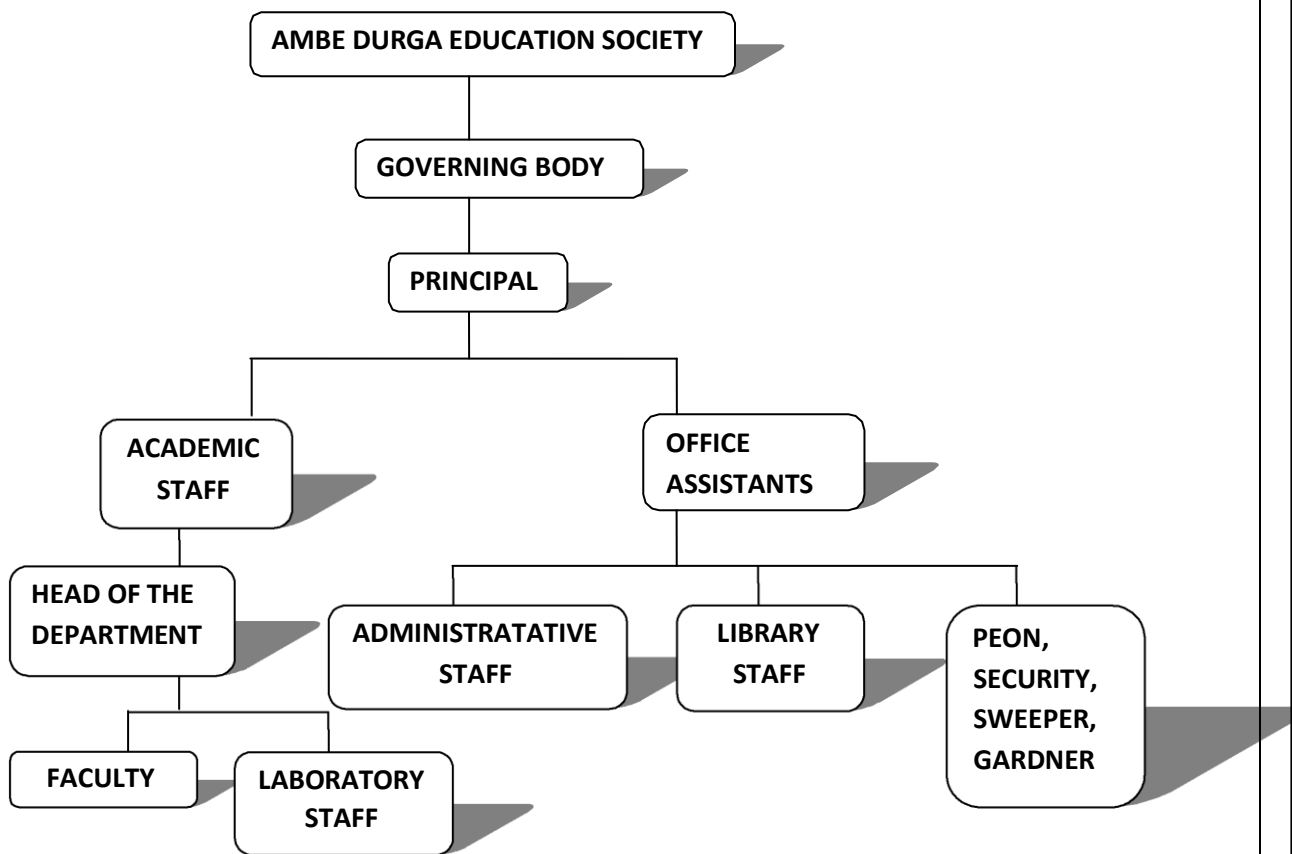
AMBE DURGA EDUCATION SOCIETY

GOVERNING BODY

PRINCIPAL

ACADEMIC STAFF

OFFICE ASSISTANTS

HEAD OF THE DEPARTMENT

ADMINISTRATATIVE STAFF

LIBRARY STAFF

PEON, SECURITY, SWEEPER, GARDNER

FACULTY

LABORATORY STAFF